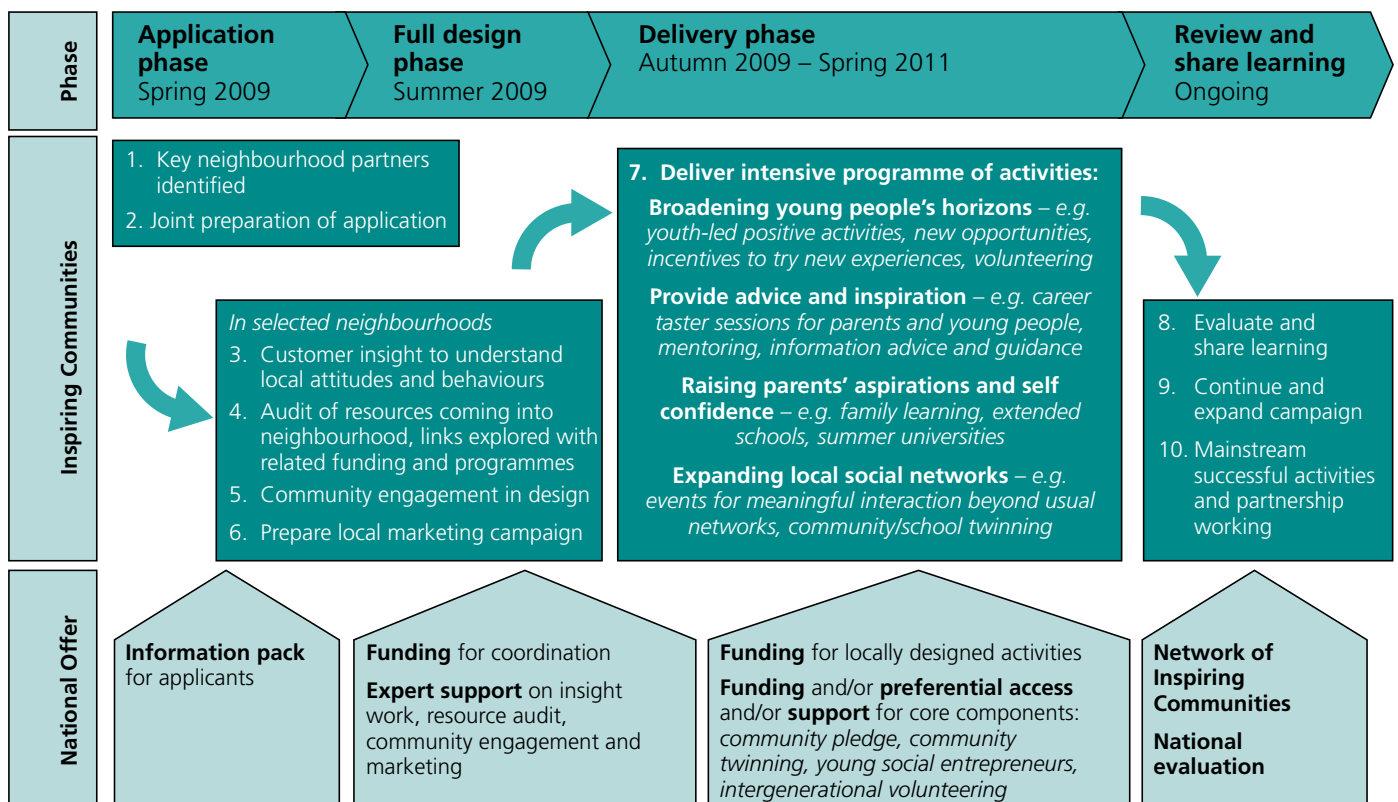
Phase

Application phase
Spring 2009

Full design phase
Summer 2009

Delivery phase
Autumn 2009 – Spring 2011

Review and share learning
Ongoing

Inspiring Communities

1. Key neighbourhood partners identified
2. Joint preparation of application

*In selected neighbourhoods*
3. Customer insight to understand local attitudes and behaviours
4. Audit of resources coming into neighbourhood, links explored with related funding and programmes
5. Community engagement in design
6. Prepare local marketing campaign

**7. Deliver intensive programme of activities:**

**Broadening young people's horizons** – *e.g. youth-led positive activities, new opportunities, incentives to try new experiences, volunteering*

**Provide advice and inspiration** – *e.g. career taster sessions for parents and young people, mentoring, information advice and guidance*

**Raising parents' aspirations and self confidence** – *e.g. family learning, extended schools, summer universities*

**Expanding local social networks** – *e.g. events for meaningful interaction beyond usual networks, community/school twinning*

8. Evaluate and share learning
9. Continue and expand campaign
10. Mainstream successful activities and partnership working

National Offer

**Information pack** for applicants

**Funding** for coordination

**Expert support** on insight work, resource audit, community engagement and marketing

**Funding** for locally designed activities

**Funding** and/or **preferential access** and/or **support** for core components: *community pledge, community twinning, young social entrepreneurs, intergenerational volunteering*

**Network of Inspiring Communities**

**National evaluation**